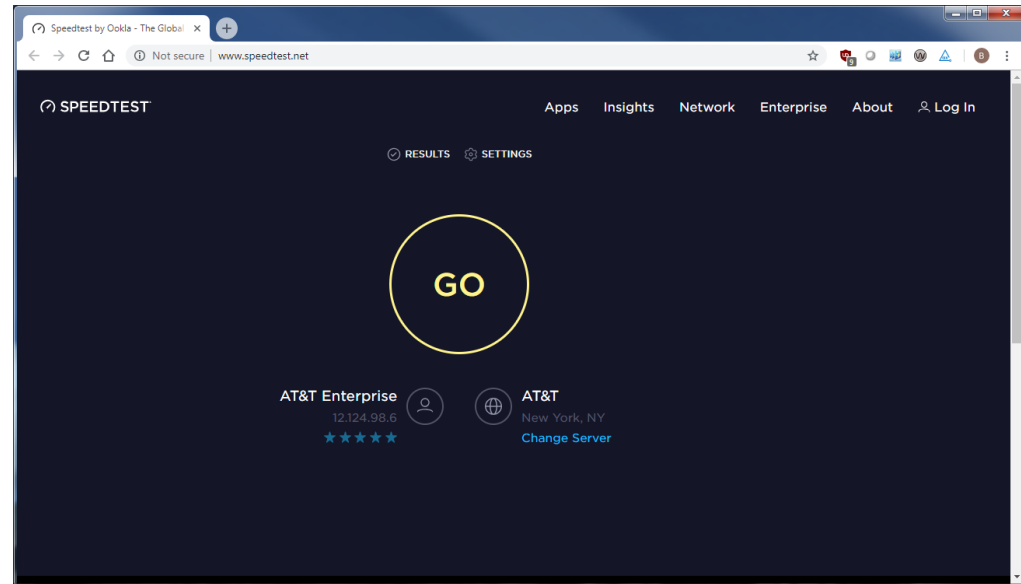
Speedtest by Ookla - The Global

Not secure | www.speedtest.net

B

SPEEDTEST

Apps Insights Network Enterprise About Log In

RESULTS SETTINGS

GO

AT&T Enterprise
12.124.98.6
★★★★★

AT&T
New York, NY
Change Server